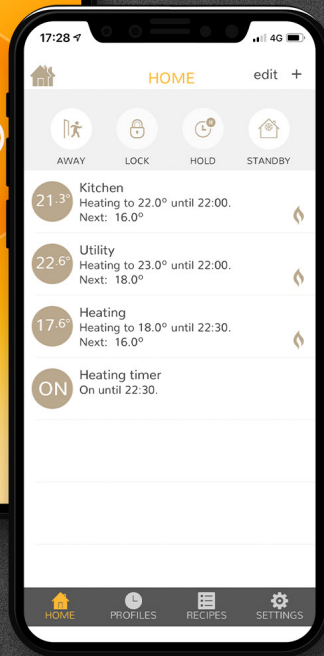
17:28
4G

HOME
edit +

AWAY
LOCK
HOLD
STANDBY

21.3°
Kitchen
Heating to 22.0° until 22:00.
Next: 16.0°

22.6°
Utility
Heating to 23.0° until 22:00.
Next: 18.0°

17.6°
Heating
Heating to 18.0° until 22:30.
Next: 16.0°

ON
Heating timer
On until 22:30.

HOME
PROFILES
RECIPES
SETTINGS